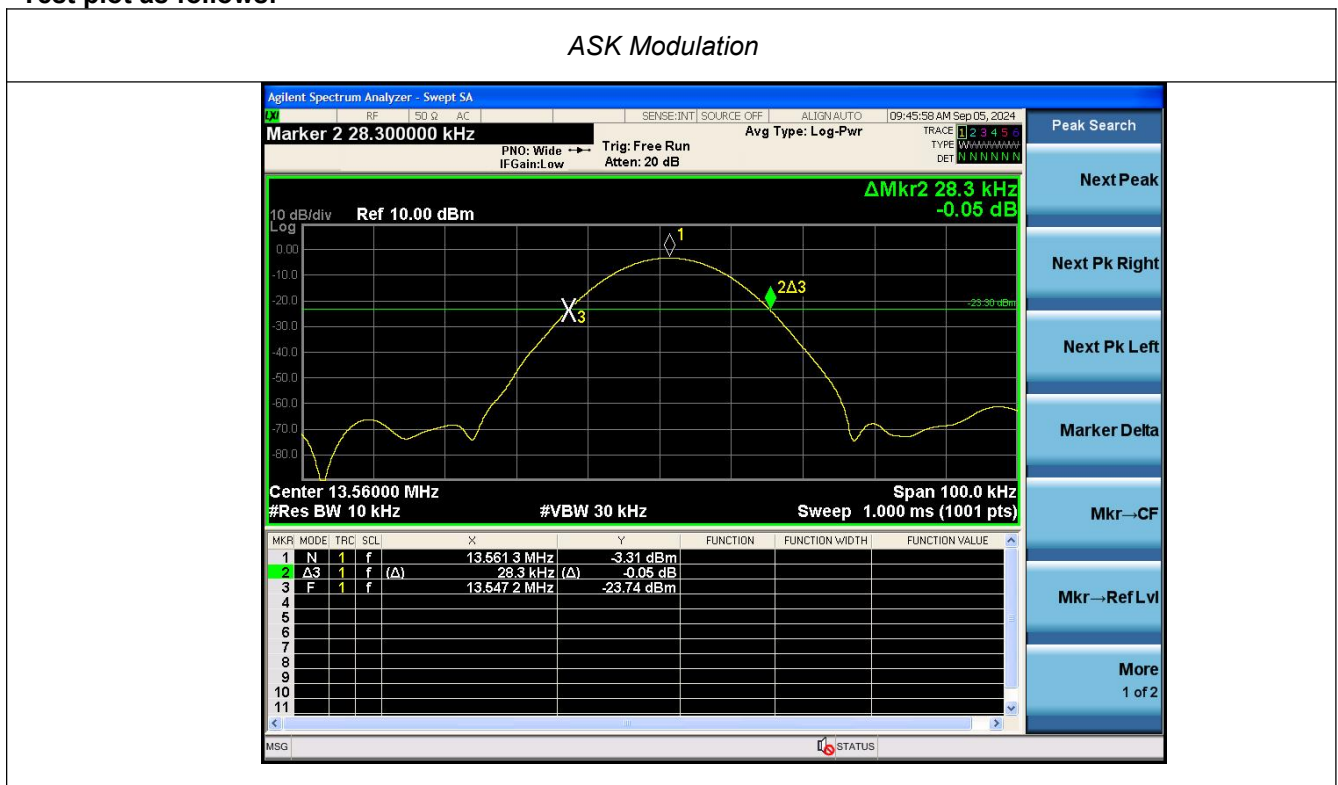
Test plot as follows:

ASK Modulation

Agilent Spectrum Analyzer - Swept SA

RF 50 Ω AC SENSE:INT SOURCE OFF ALIGN AUTO 09:45:58 AM Sep 05, 2024

Marker 2 28.300000 kHz

PNO: Wide IFGain:Low Trig: Free Run Atten: 20 dB Avg Type: Log-Pwr

TRACE 1 2 3 4 5 6 TYPE WWWWWW DET N N N N N N

ΔMkr2 28.3 kHz -0.05 dB

10 dB/div Ref 10.00 dBm

Log

0.00
-10.0
-20.0
-30.0
-40.0
-50.0
-60.0
-70.0
-80.0

1 2Δ3 X3 -23.30 dBm

Center 13.56000 MHz Span 100.0 kHz
#Res BW 10 kHz #VBW 30 kHz Sweep 1.000 ms (1001 pts)

| MKR | MODE | TRC | SCL | X | Y | FUNCTION | FUNCTION WIDTH | FUNCTION VALUE |
|---|---|---|---|---|---|---|---|---|
| 1 | N | 1 | f | 13.561 3 MHz | -3.31 dBm | | | |
| 2 | Δ3 | 1 | f (Δ) | 28.3 kHz (Δ) | -0.05 dB | | | |
| 3 | F | 1 | f | 13.547 2 MHz | -23.74 dBm | | | |
| 4 | | | | | | | | |
| 5 | | | | | | | | |
| 6 | | | | | | | | |
| 7 | | | | | | | | |
| 8 | | | | | | | | |
| 9 | | | | | | | | |
| 10 | | | | | | | | |
| 11 | | | | | | | | |

MSG STATUS

Peak Search
Next Peak
Next Pk Right
Next Pk Left
Marker Delta
Mkr→CF
Mkr→Ref Lvl
More 1 of 2